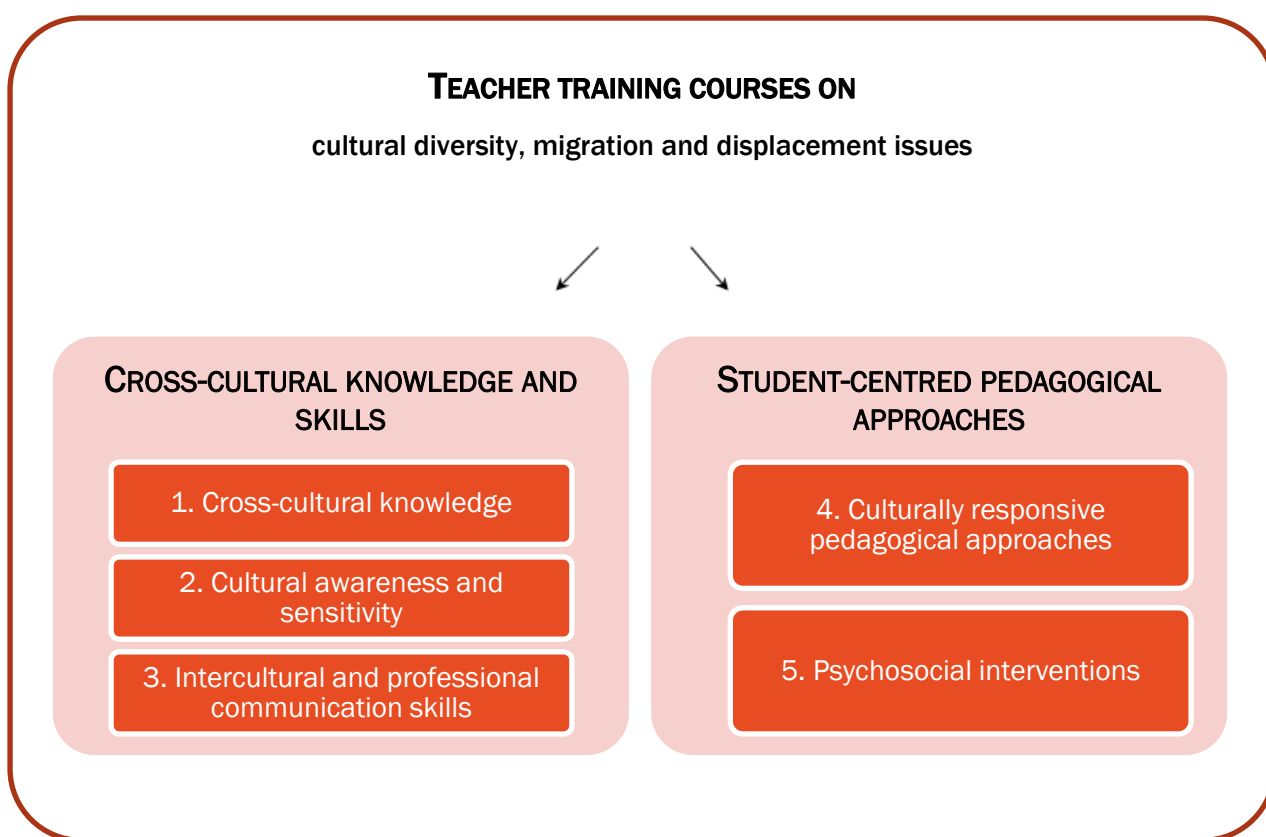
TEACHER TRAINING COURSES ON

cultural diversity, migration and displacement issues

CROSS-CULTURAL KNOWLEDGE AND SKILLS

1. Cross-cultural knowledge

2. Cultural awareness and sensitivity

3. Intercultural and professional communication skills

STUDENT-CENTRED PEDAGOGICAL APPROACHES

4. Culturally responsive pedagogical approaches

5. Psychosocial interventions